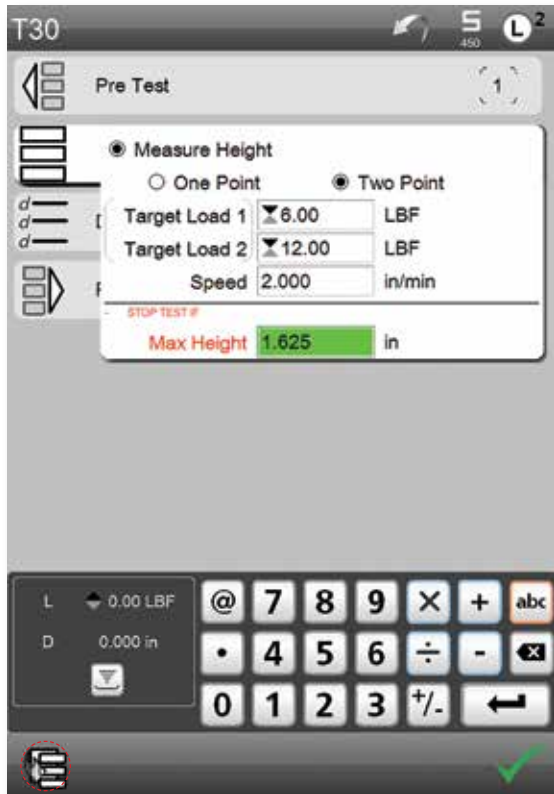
T30

S
450

L 2

Pre Test

1

Measure Height

One Point

Two Point

Target Load 1 6.00 LBF

Target Load 2 12.00 LBF

Speed 2.000 in/min

STOP TEST IF

Max Height 1.625 in

d
d
d

D

F

L 0.00 LBF

D 0.000 in

@ 7 8 9 × + abc

• 4 5 6 ÷ -

0 1 2 3 +/-